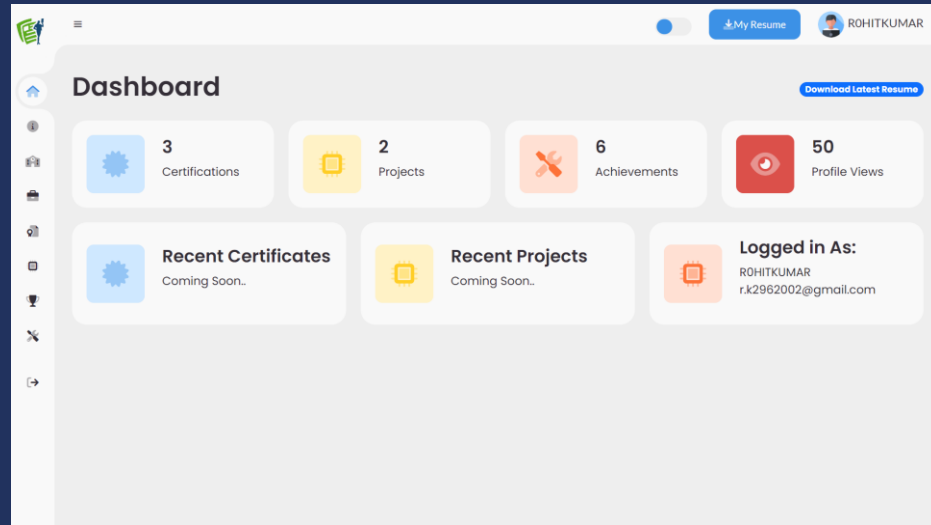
≡

My Resume

R0HITKUMAR

Dashboard

Download Latest Resume

3
Certifications

2
Projects

6
Achievements

50
Profile Views

Recent Certificates
Coming Soon..

Recent Projects
Coming Soon..

Logged in As:
R0HITKUMAR
r.k2962002@gmail.com